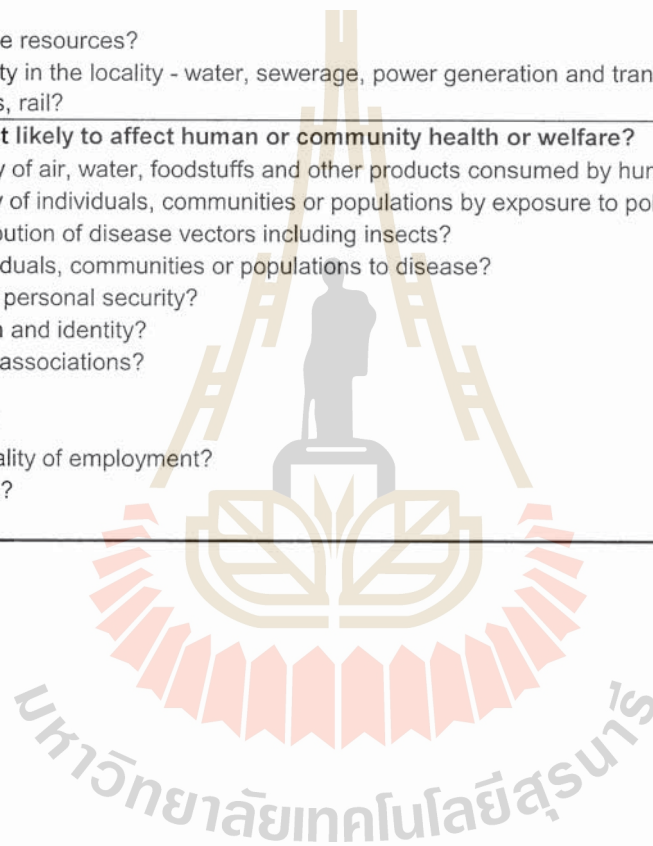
e resources?
ty in the locality - water, sewerage, power generation and tran
s, rail?

t likely to affect human or community health or welfare?
y of air, water, foodstuffs and other products consumed by hur
y of individuals, communities or populations by exposure to po
bution of disease vectors including insects?
duals, communities or populations to disease?
personal security?
and identity?
associations?

ality of employment?
?

มหาวิทยาลัยเทคโนโลยีสุรนารี